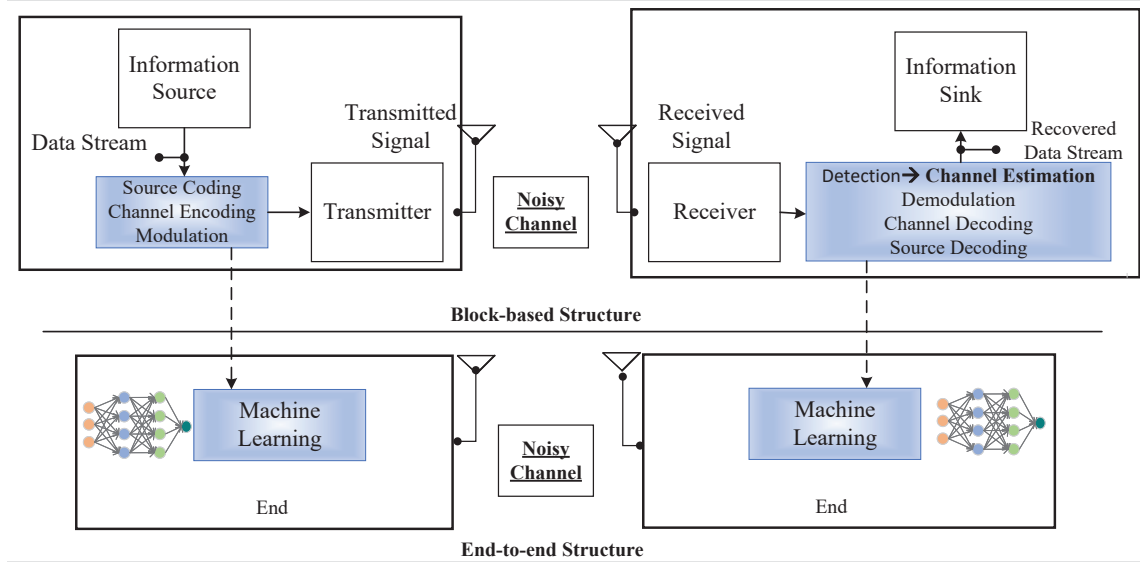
Information Source

Data Stream

Source Coding
Channel Encoding
Modulation

Transmitted Signal

Transmitter

Noisy Channel

Received Signal

Receiver

Information Sink

Recovered Data Stream

Detection→ Channel Estimation
Demodulation
Channel Decoding
Source Decoding

Block-based Structure

Machine Learning

End

Noisy Channel

Machine Learning

End

End-to-end Structure